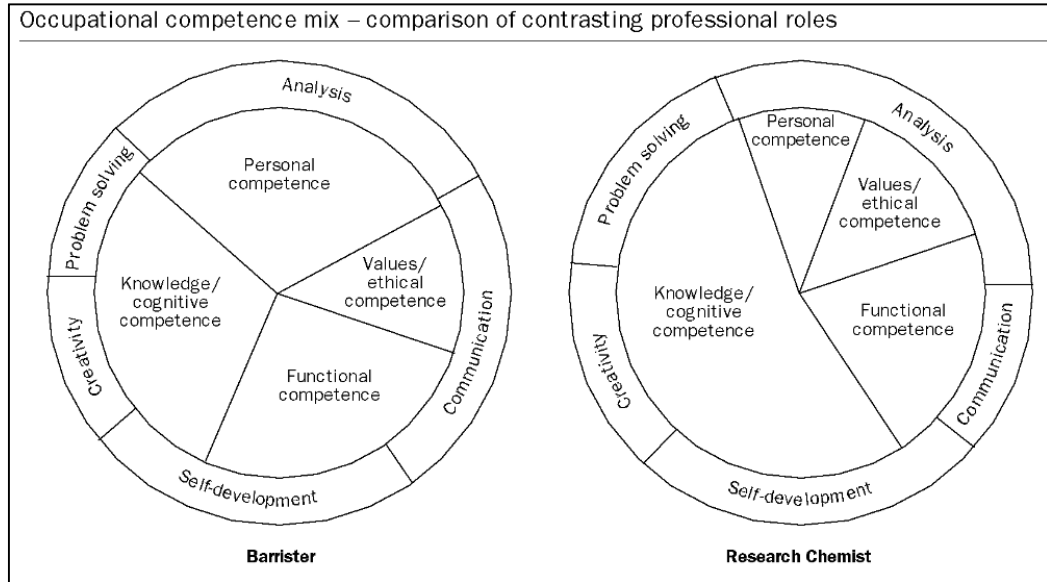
Occupational competence mix – comparison of contrasting professional roles

Analysis

Problem solving

Personal competence

Knowledge/ cognitive competence

Values/ ethical competence

Communication

Creativity

Functional competence

Self-development

Barrister

Problem solving

Personal competence

Analysis

Values/ ethical competence

Knowledge/ cognitive competence

Functional competence

Communication

Creativity

Self-development

Research Chemist